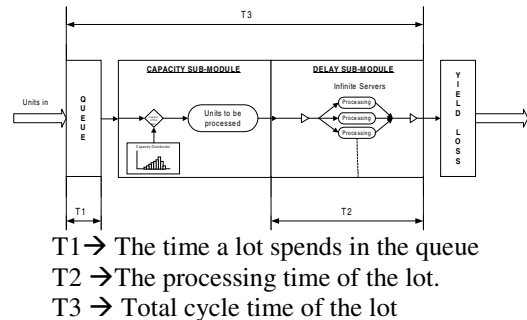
T3

Units in

Q U E U E

CAPACITY SUB-MODULE

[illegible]

Units to be processed

Capacity Distribution

DELAY SUB-MODULE

Infinite Servers

Processing

Processing

Processing

Y I E L D L O S S

T1

T2

T1→ The time a lot spends in the queue
T2 →The processing time of the lot.
T3 → Total cycle time of the lot